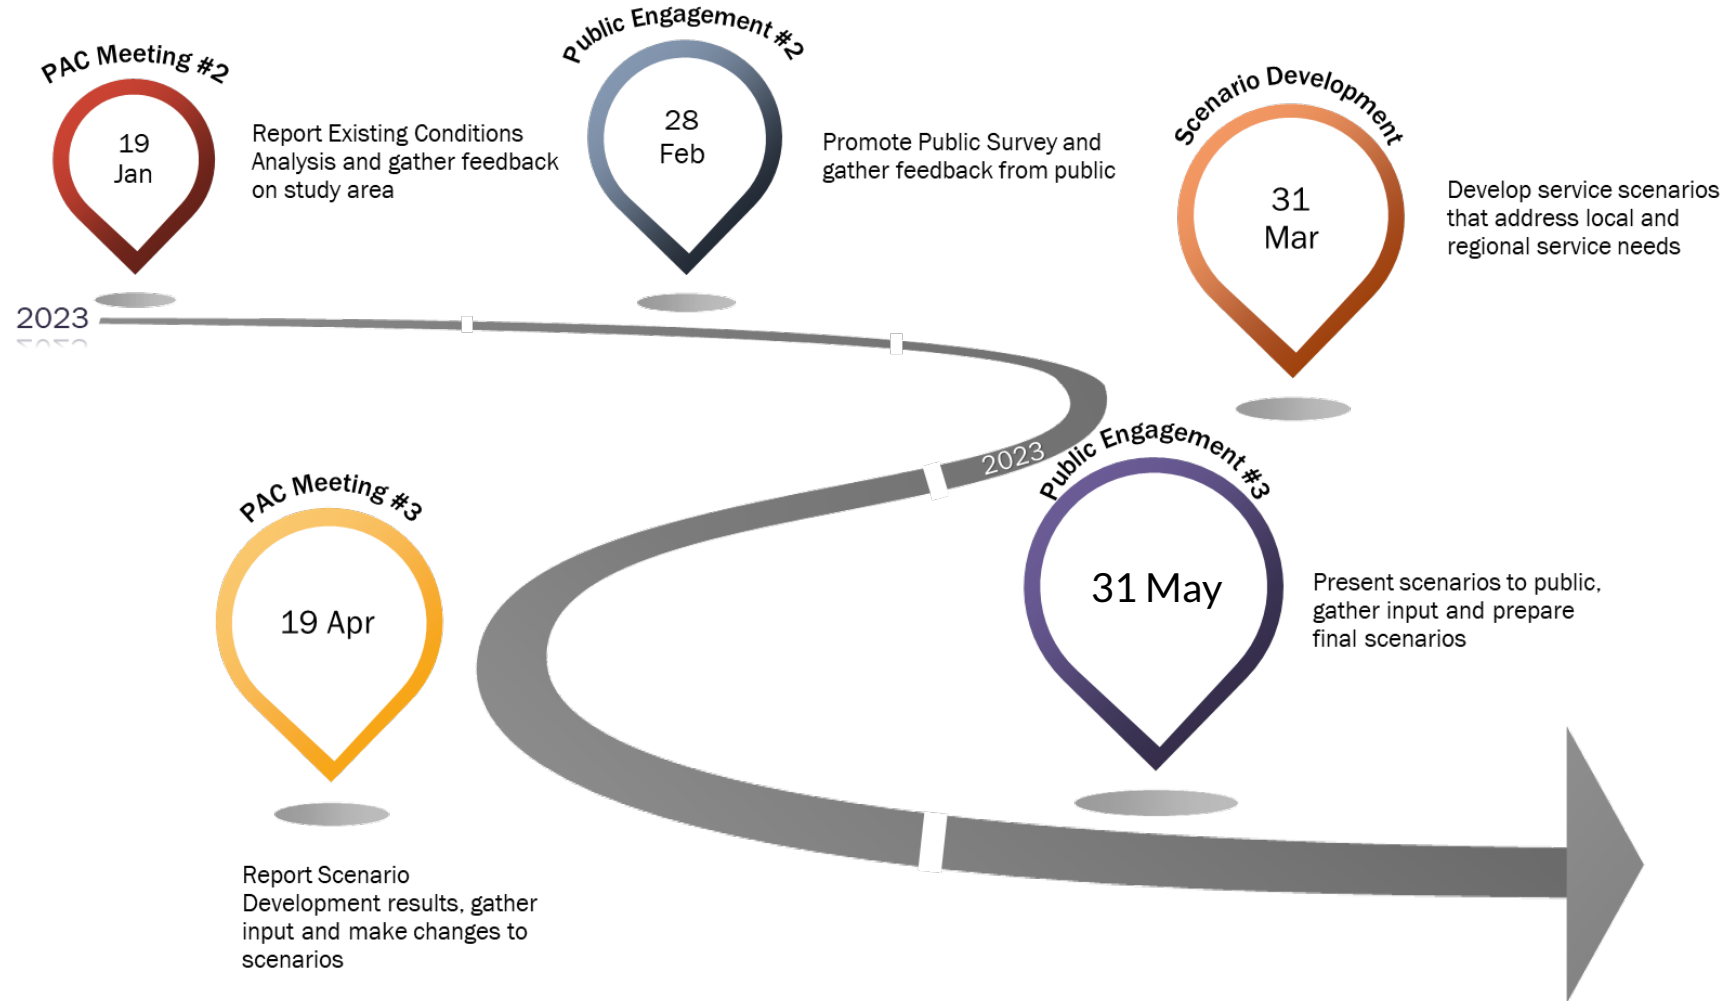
PAC Meeting #2

19 Jan

Report Existing Conditions Analysis and gather feedback on study area

Public Engagement #2

28 Feb

Promote Public Survey and gather feedback from public

Scenario Development

31 Mar

Develop service scenarios that address local and regional service needs

2023

2023

PAC Meeting #3

19 Apr

Report Scenario Development results, gather input and make changes to scenarios

Public Engagement #3

31 May

Present scenarios to public, gather input and prepare final scenarios